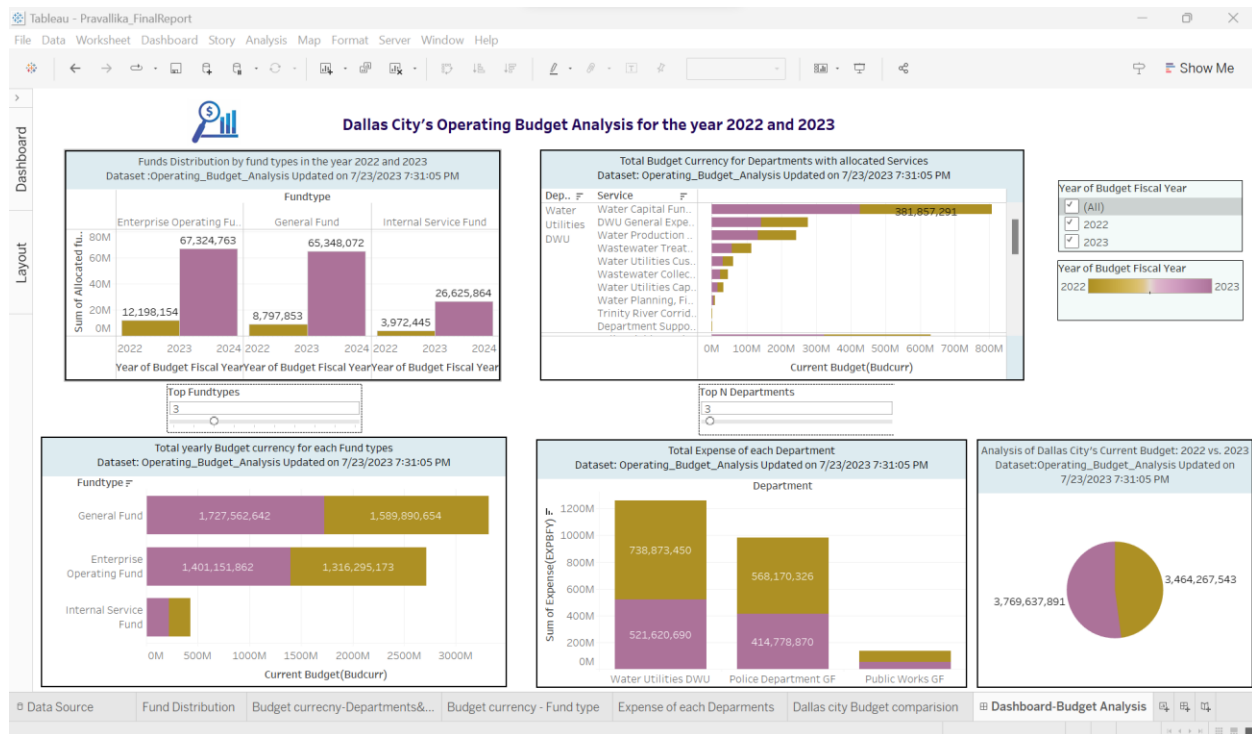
Tableau - Pravallika_FinalReport

File Data Worksheet Dashboard Story Analysis Map Format Server Window Help

Show Me

Dashboard

Layout

Dallas City's Operating Budget Analysis for the year 2022 and 2023

Funds Distribution by fund types in the year 2022 and 2023
Dataset :Operating_Budget_Analysis Updated on 7/23/2023 7:31:05 PM

Fundtype

| Enterprise Operating Fu.. | General Fund | Internal Service Fund |
|---|---|---|

Sum of Allocated fu..

80M
60M
40M
20M
0M

12,198,154
67,324,763
8,797,853
65,348,072
3,972,445
26,625,864

2022 2023 2024 2022 2023 2024 2022 2023 2024

Year of Budget Fiscal Year Year of Budget Fiscal Year Year of Budget Fiscal Year

Top Fundtypes
3

Total Budget Currency for Departments with allocated Services
Dataset: Operating_Budget_Analysis Updated on 7/23/2023 7:31:05 PM

Dep.. Service
Water Utilities DWU
Water Capital Fun..
DWU General Expe..
Water Production ..
Wastewater Treat..
Water Utilities Cus..
Wastewater Collec..
Water Utilities Cap..
Water Planning, Fi..
Trinity River Corrid..
Department Suppo..

381,857,291

0M 100M 200M 300M 400M 500M 600M 700M 800M
Current Budget(Budcurr)

Top N Departments
3

Year of Budget Fiscal Year
(All)
2022
2023

Year of Budget Fiscal Year
2022 2023

Total yearly Budget currency for each Fund types
Dataset: Operating_Budget_Analysis Updated on 7/23/2023 7:31:05 PM

Fundtype

General Fund 1,727,562,642 1,589,890,654
Enterprise Operating Fund 1,401,151,862 1,316,295,173
Internal Service Fund

0M 500M 1000M 1500M 2000M 2500M 3000M
Current Budget(Budcurr)

Total Expense of each Department
Dataset: Operating_Budget_Analysis Updated on 7/23/2023 7:31:05 PM

Department

Sum of Expense(EXPBFY)

1200M
1000M
800M
600M
400M
200M
0M

738,873,450
521,620,690
568,170,326
414,778,870

Water Utilities DWU Police Department GF Public Works GF

Analysis of Dallas City's Current Budget: 2022 vs. 2023
Dataset:Operating_Budget_Analysis Updated on 7/23/2023 7:31:05 PM

3,769,637,891
3,464,267,543

Data Source | Fund Distribution | Budget currecny-Departments&... | Budget currency - Fund type | Expense of each Deparments | Dallas city Budget comparision | Dashboard-Budget Analysis